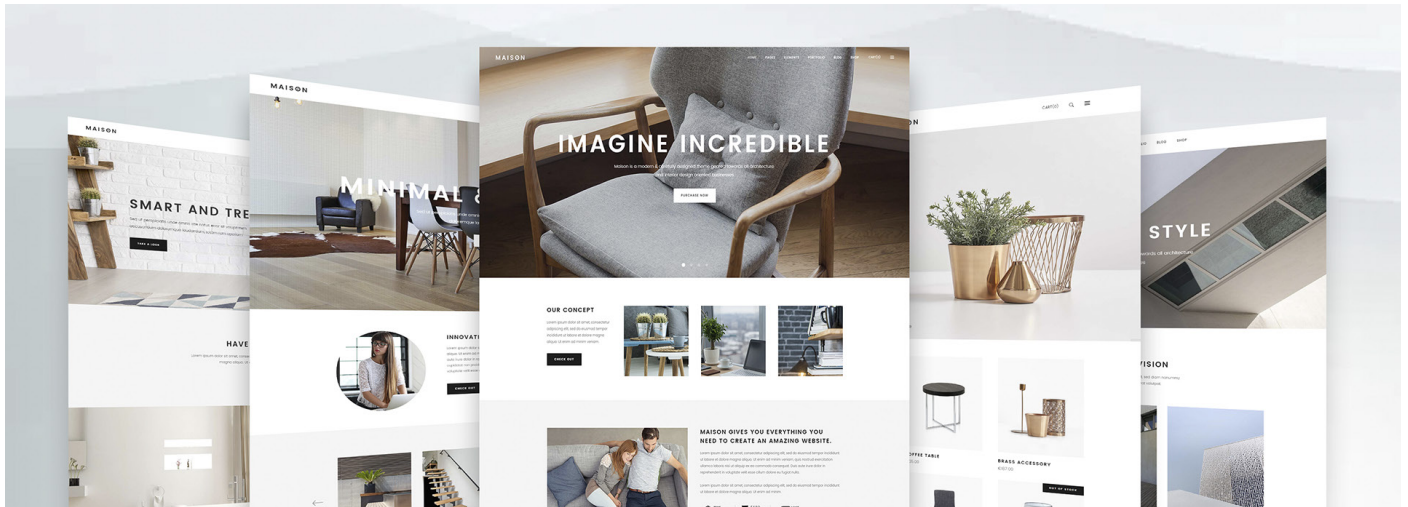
MAISON

SMART AND TRE

TAKE A LOOK

HAVE

MAISON

MINIMAL &

INNOVAT

CHECK OUT

MAISON

HOME PAGES ELEMENTS PORTFOLIO BLOG SHOP CONTACT

IMAGINE INCREDIBLE

Maison is a modern & carefully designed theme geared towards all architecture and interior design oriented businesses

PURCHASE NOW

OUR CONCEPT

CHECK OUT

MAISON GIVES YOU EVERYTHING YOU NEED TO CREATE AN AMAZING WEBSITE.

CART(0)

OFFEE TABLE

BRASS ACCESSORY

OUT OF STOCK

BLOG SHOP

STYLE

VISION